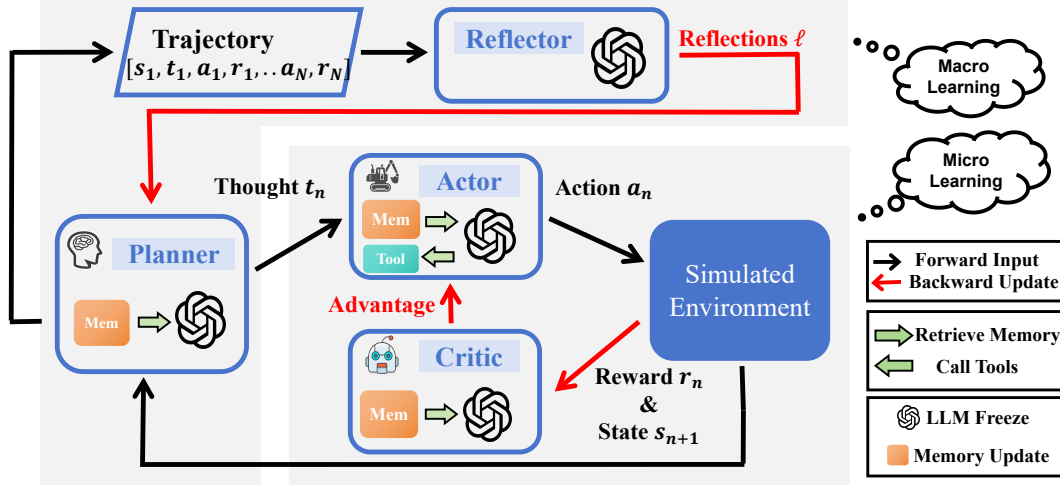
Trajectory
$[s_1, t_1, a_1, r_1, .. a_N, r_N]$

Reflector

Reflections $\ell$

Macro Learning

Micro Learning

Thought $t_n$

Actor

Action $a_n$

Mem

Tool

Planner

Mem

Simulated Environment

Advantage

Critic

Mem

Reward $r_n$
&
State $s_{n+1}$

Forward Input
Backward Update

Retrieve Memory
Call Tools

LLM Freeze
Memory Update